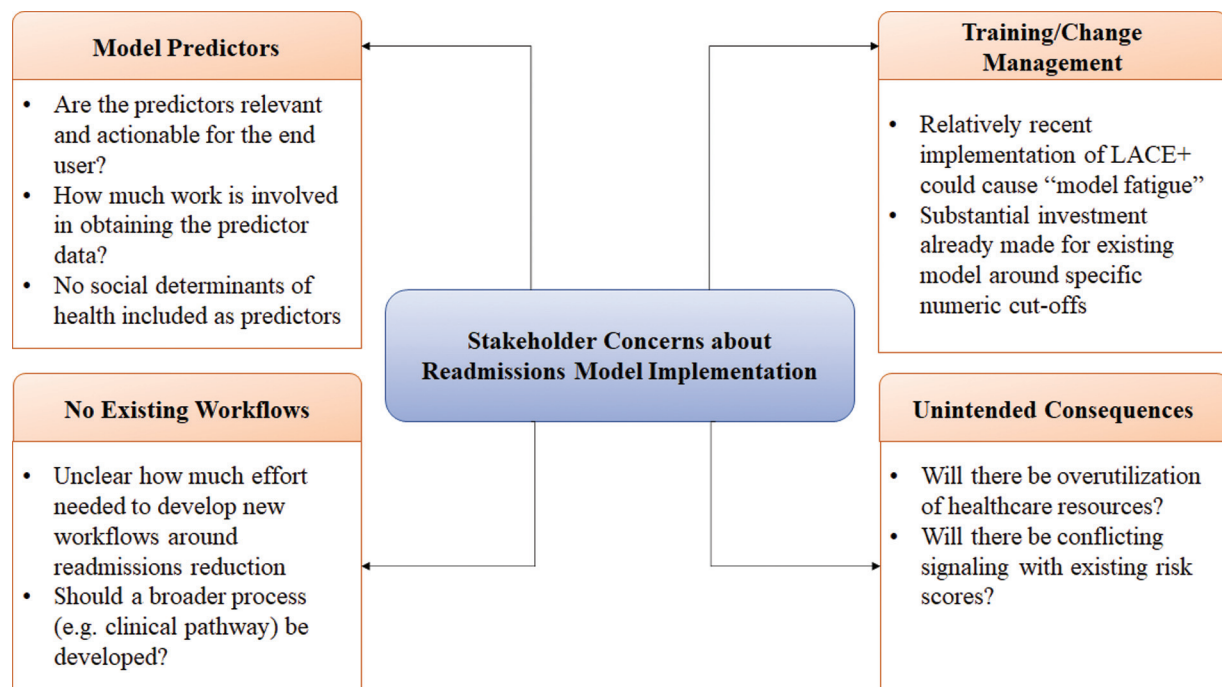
Model Predictors

- Are the predictors relevant and actionable for the end user?
- How much work is involved in obtaining the predictor data?
- No social determinants of health included as predictors

Training/Change Management

- Relatively recent implementation of LACE+ could cause "model fatigue"
- Substantial investment already made for existing model around specific numeric cut-offs

Stakeholder Concerns about Readmissions Model Implementation

No Existing Workflows

- Unclear how much effort needed to develop new workflows around readmissions reduction
- Should a broader process (e.g. clinical pathway) be developed?

Unintended Consequences

- Will there be overutilization of healthcare resources?
- Will there be conflicting signaling with existing risk scores?